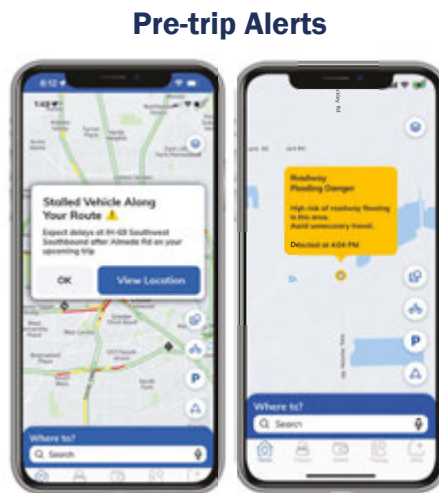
Pre-trip Alerts

8:12

Stalled Vehicle Along Your Route ⚠

Expect delays at IH-69 Southwest Southbound after Almeda Rd on your upcoming trip

OK

View Location

P

Where to?

Search

Roadway Flooding Danger

High risk of roadway flooding in this area. Avoid unnecessary travel.

Detected at 4:04 PM

P

Where to?

Search